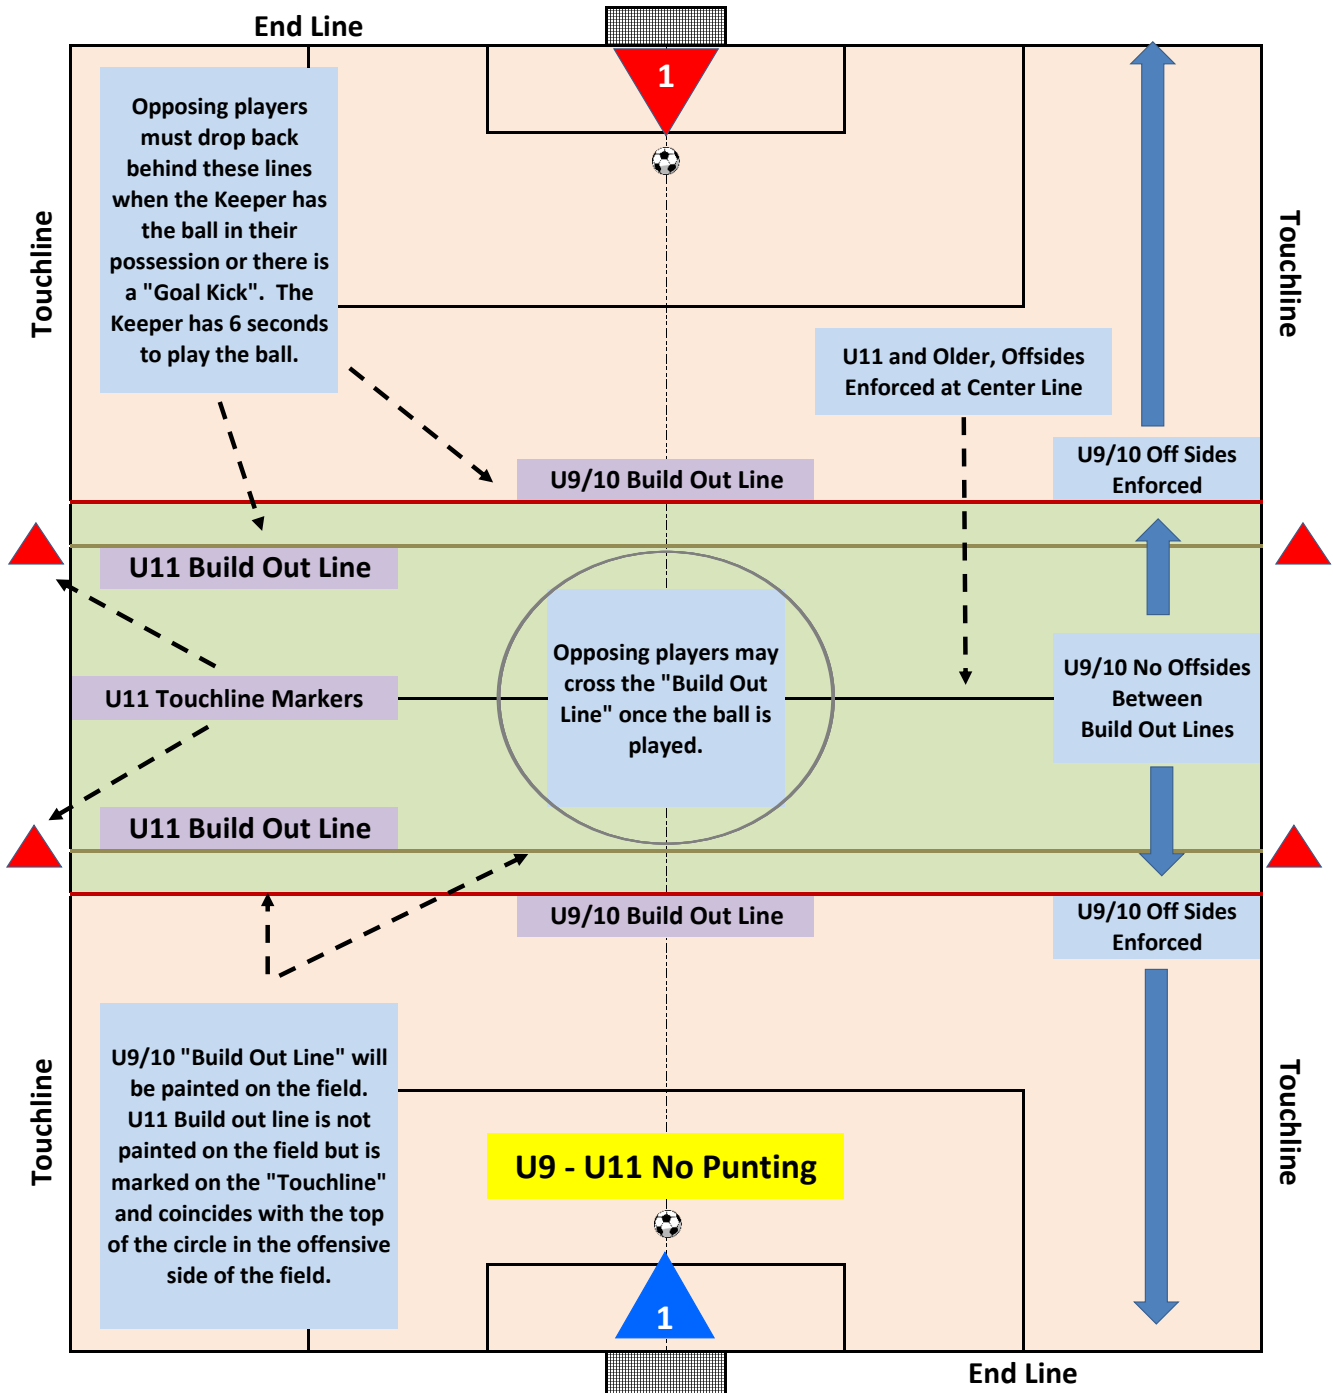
End Line

1

Touchline

Opposing players must drop back behind these lines when the Keeper has the ball in their possession or there is a "Goal Kick". The Keeper has 6 seconds to play the ball.

Touchline

U11 and Older, Offsides Enforced at Center Line

U9/10 Build Out Line

U9/10 Off Sides Enforced

U11 Build Out Line

Opposing players may cross the "Build Out Line" once the ball is played.

U11 Touchline Markers

U9/10 No Offsides Between Build Out Lines

U11 Build Out Line

U9/10 Build Out Line

U9/10 Off Sides Enforced

Touchline

U9/10 "Build Out Line" will be painted on the field. U11 Build out line is not painted on the field but is marked on the "Touchline" and coincides with the top of the circle in the offensive side of the field.

U9 - U11 No Punting

Touchline

1

End Line